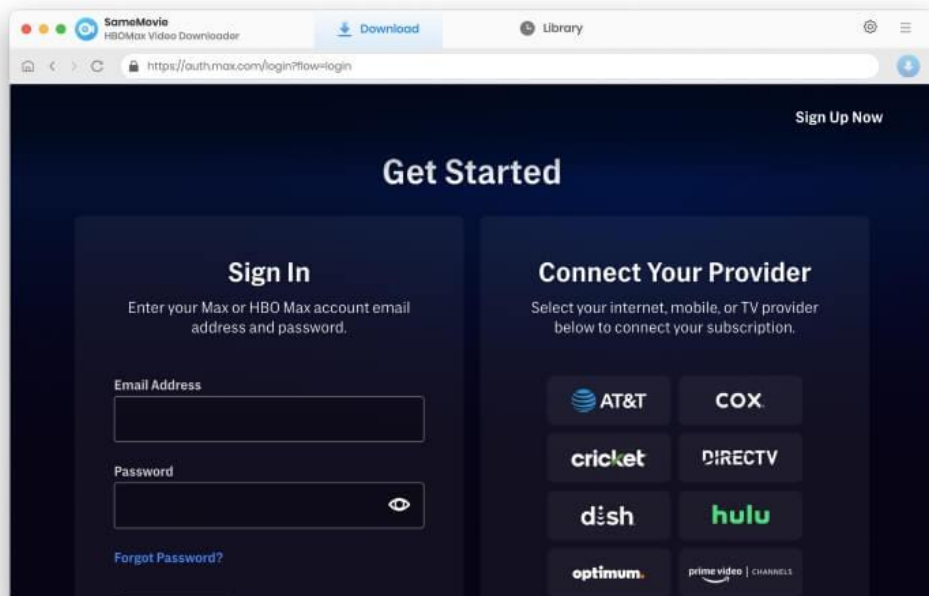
SameMovie
HBOMax Video Downloader

Download

Library

https://auth.max.com/login?flow=login

Sign Up Now

Get Started

Sign In

Enter your Max or HBO Max account email address and password.

Email Address

Password

Forgot Password?

Connect Your Provider

Select your internet, mobile, or TV provider below to connect your subscription.

AT&T

COX

cricket

DIRECTV

dish

hulu

optimum.

prime video | CHANNELS